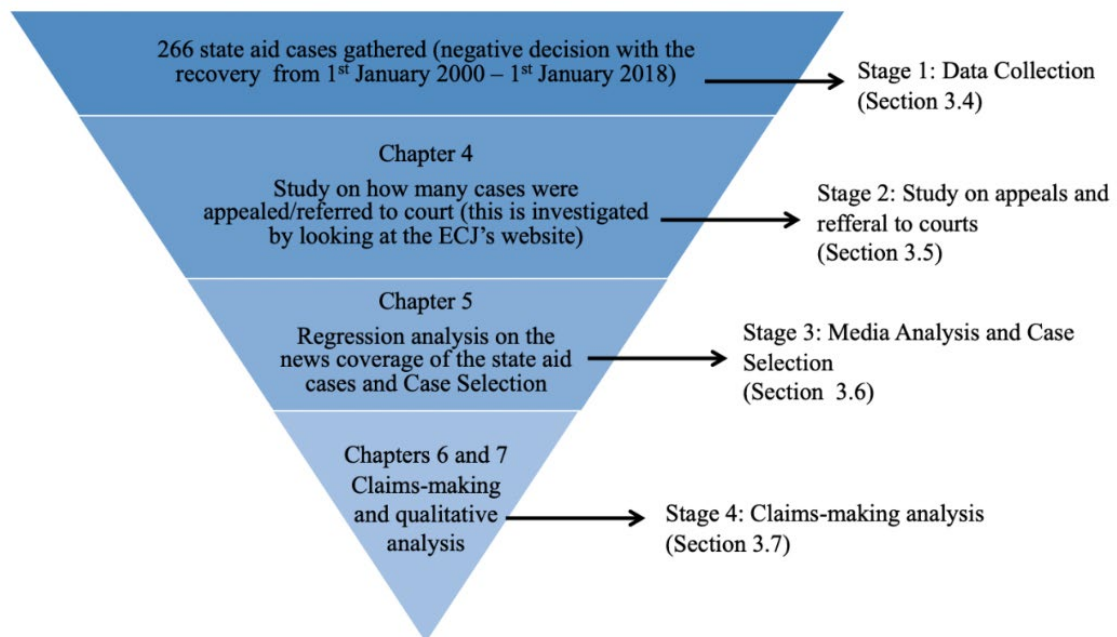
266 state aid cases gathered (negative decision with the recovery from 1$^{st}$ January 2000 – 1$^{st}$ January 2018)

Stage 1: Data Collection (Section 3.4)

Chapter 4

Study on how many cases were appealed/referred to court (this is investigated by looking at the ECJ's website)

Stage 2: Study on appeals and refferal to courts (Section 3.5)

Chapter 5

Regression analysis on the news coverage of the state aid cases and Case Selection

Stage 3: Media Analysis and Case Selection (Section 3.6)

Chapters 6 and 7

Claims-making and qualitative analysis

Stage 4: Claims-making analysis (Section 3.7)